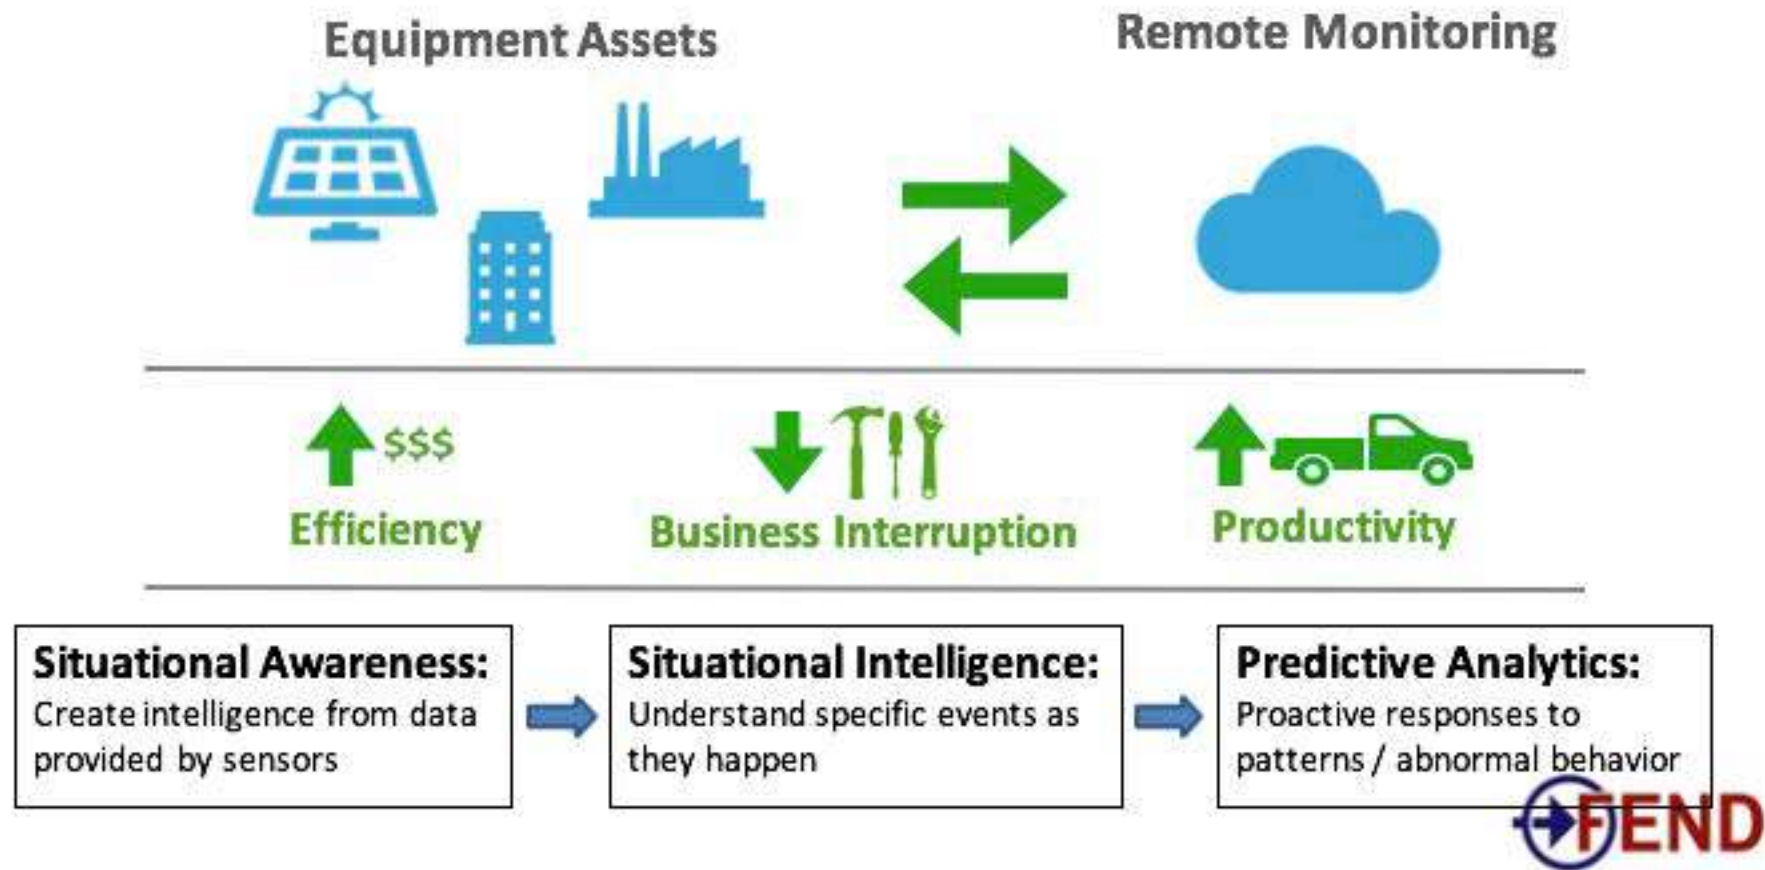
Equipment Assets

Remote Monitoring

$$$
Efficiency

Business Interruption

Productivity

Situational Awareness:
Create intelligence from data provided by sensors

Situational Intelligence:
Understand specific events as they happen

Predictive Analytics:
Proactive responses to patterns / abnormal behavior

FEND